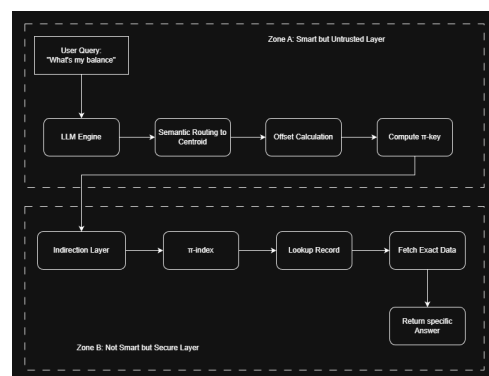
Zone A: Smart but Untrusted Layer

User Query: "What's my balance"

LLM Engine

Semantic Routing to Centroid

Offset Calculation

Compute π-key

Indirection Layer

π-index

Lookup Record

Fetch Exact Data

Return specific Answer

Zone B: Not Smart but Secure Layer